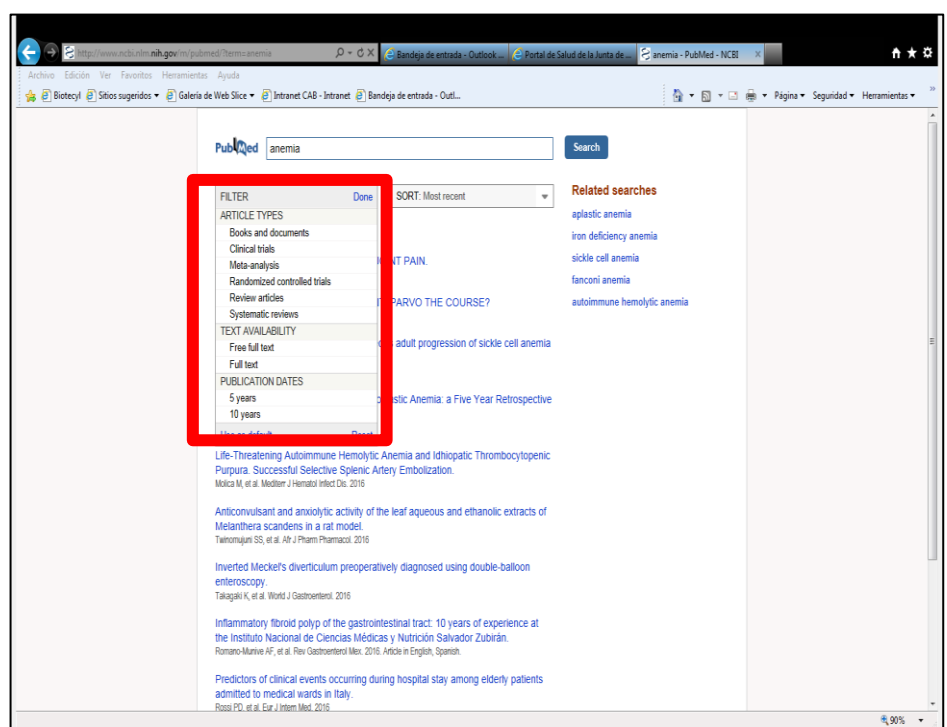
http://www.ncbi.nlm.nih.gov/m/pubmed/?term=anemia
Bandeja de entrada - Outlook ...
Portal de Salud de la Junta de ...
anemia - PubMed - NCBI

Archivo Edición Ver Favoritos Herramientas Ayuda

Biotecyl Sitios sugeridos ▾ Galería de Web Slice ▾ Intranet CAB - Intranet Bandeja de entrada - Outl...

Página ▾ Seguridad ▾ Herramientas ▾

PubMed anemia

Search

FILTER Done

ARTICLE TYPES
Books and documents
Clinical trials
Meta-analysis
Randomized controlled trials
Review articles
Systematic reviews

TEXT AVAILABILITY
Free full text
Full text

PUBLICATION DATES
5 years
10 years

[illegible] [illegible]

SORT: Most recent

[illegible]NT PAIN.

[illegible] PARVO THE COURSE?

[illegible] adult progression of sickle cell anemia

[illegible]stic Anemia: a Five Year Retrospective

Related searches
aplastic anemia
iron deficiency anemia
sickle cell anemia
fanconi anemia
autoimmune hemolytic anemia

Life-Threatening Autoimmune Hemolytic Anemia and Idiopathic Thrombocytopenic Purpura. Successful Selective Splenic Artery Embolization.
Molica M, et al. Mediterr J Hematol Infect Dis. 2016

Anticonvulsant and anxiolytic activity of the leaf aqueous and ethanolic extracts of Melanthera scandens in a rat model.
Twinomujuni SS, et al. Afr J Pharm Pharmacol. 2016

Inverted Meckel's diverticulum preoperatively diagnosed using double-balloon enteroscopy.
Takagaki K, et al. World J Gastroenterol. 2016

Inflammatory fibroid polyp of the gastrointestinal tract: 10 years of experience at the Instituto Nacional de Ciencias Médicas y Nutrición Salvador Zubirán.
Romano-Munive AF, et al. Rev Gastroenterol Mex. 2016. Article in English, Spanish.

Predictors of clinical events occurring during hospital stay among elderly patients admitted to medical wards in Italy.
Rossi PD, et al. Eur J Intern Med. 2016

90%